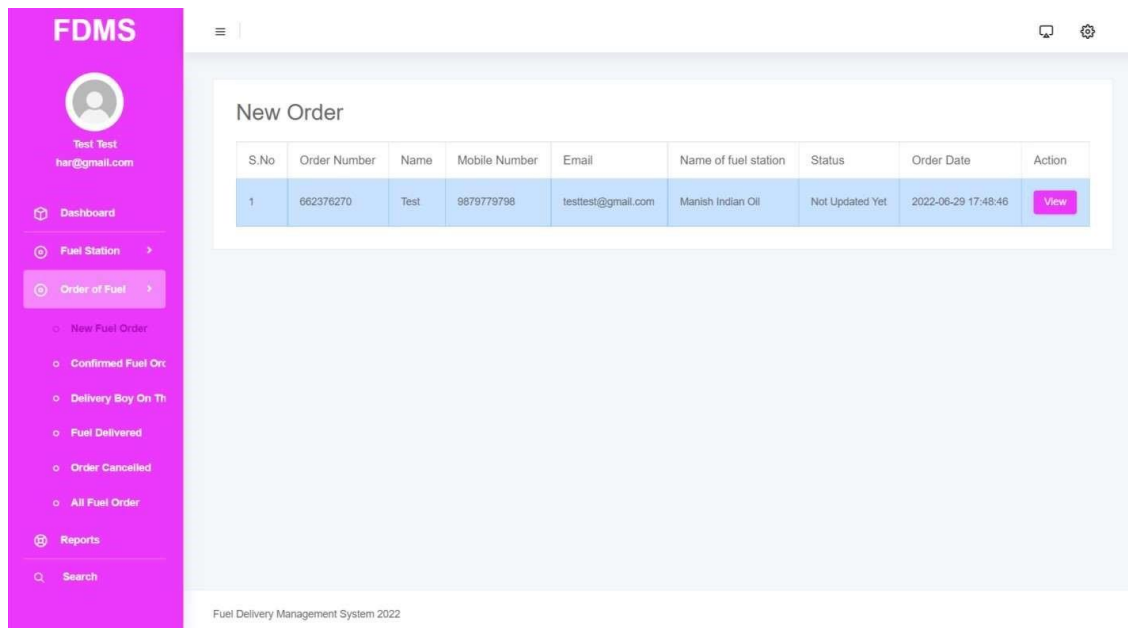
FDMS

Test Test
har@gmail.com

Dashboard

Fuel Station >

Order of Fuel >

New Fuel Order

Confirmed Fuel Orc

Delivery Boy On Th

Fuel Delivered

Order Cancelled

All Fuel Order

Reports

Search

New Order

| S.No | Order Number | Name | Mobile Number | Email | Name of fuel station | Status | Order Date | Action |
|---|---|---|---|---|---|---|---|---|
| 1 | 662376270 | Test | 9879779798 | testtest@gmail.com | Manish Indian Oil | Not Updated Yet | 2022-06-29 17:48:46 | View |

Fuel Delivery Management System 2022